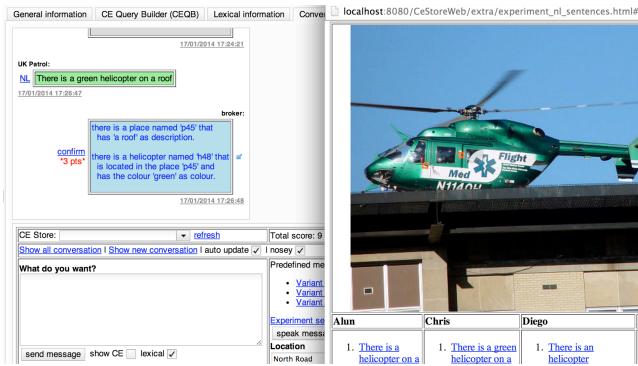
General information | CE Query Builder (CEQB) | Lexical information | Conver

17/01/2014 17:24:21

UK Patrol:

NL There is a green helicopter on a roof

17/01/2014 17:26:47

broker:

confirm
*3 pts*

there is a place named 'p45' that has 'a roof' as description.

there is a helicopter named 'h48' that is located in the place 'p45' and has the colour 'green' as colour.

17/01/2014 17:26:48

CE Store: refresh | Total score: 9

Show all conversation | Show new conversation | auto update ✓ | nosey ✓

What do you want?

Predefined me
• Variant
• Variant
• Variant

Experiment se
speak messa

Location
North Road

send message | show CE | lexical ✓

localhost:8080/CeStoreWeb/extra/experiment_nl_sentences.html#

Med Flight
N114OH

| Alun | Chris | Diego |
|---|---|---|
| 1. There is a helicopter on a | 1. There is a green helicopter on a | 1. There is an helicopter |